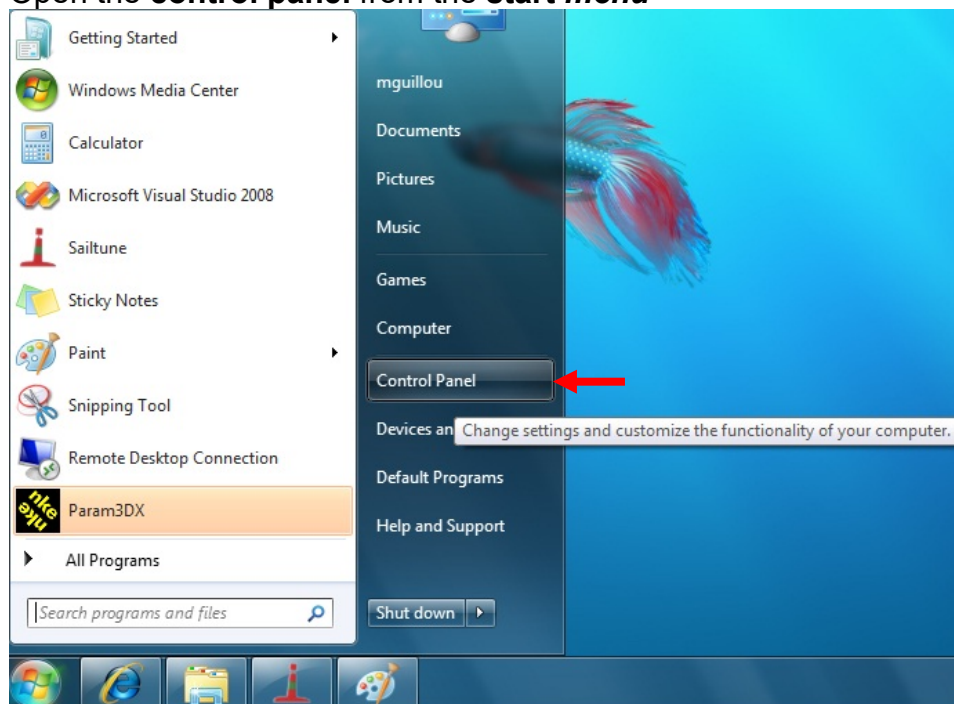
Open the **control panel** from the **start menu**

Getting Started
Windows Media Center
Calculator
Microsoft Visual Studio 2008
Sailtune
Sticky Notes
Paint
Snipping Tool
Remote Desktop Connection
Param3DX
All Programs
Search programs and files

mguillou
Documents
Pictures
Music
Games
Computer
Control Panel
Devices an
Change settings and customize the functionality of your computer.
Default Programs
Help and Support
Shut down